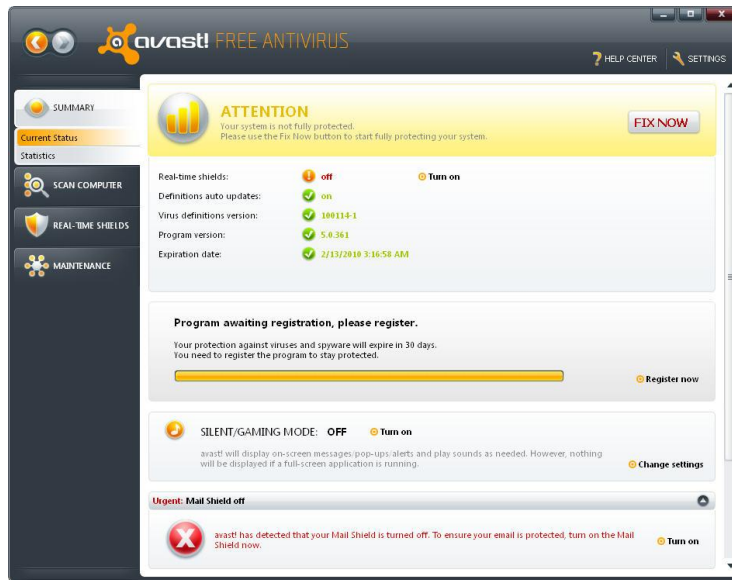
avast! FREE ANTIVIRUS

HELP CENTER SETTINGS

SUMMARY
Current Status
Statistics
SCAN COMPUTER
REAL-TIME SHIELDS
MAINTENANCE

ATTENTION
Your system is not fully protected.
Please use the Fix Now button to start fully protecting your system.

FIX NOW

| | | |
|---|---|---|
| Real-time shields: | off | Turn on |
| Definitions auto updates: | on | |
| Virus definitions version: | 100114-1 | |
| Program version: | 5.0.361 | |
| Expiration date: | 2/13/2010 3:16:58 AM | |

Program awaiting registration, please register.

Your protection against viruses and spyware will expire in 30 days.
You need to register the program to stay protected.

Register now

SILENT/GAMING MODE: OFF Turn on

avast! will display on-screen messages/pop-ups/alerts and play sounds as needed. However, nothing will be displayed if a full-screen application is running.

Change settings

Urgent: Mail Shield off

avast! has detected that your Mail Shield is turned off. To ensure your email is protected, turn on the Mail Shield now.

Turn on